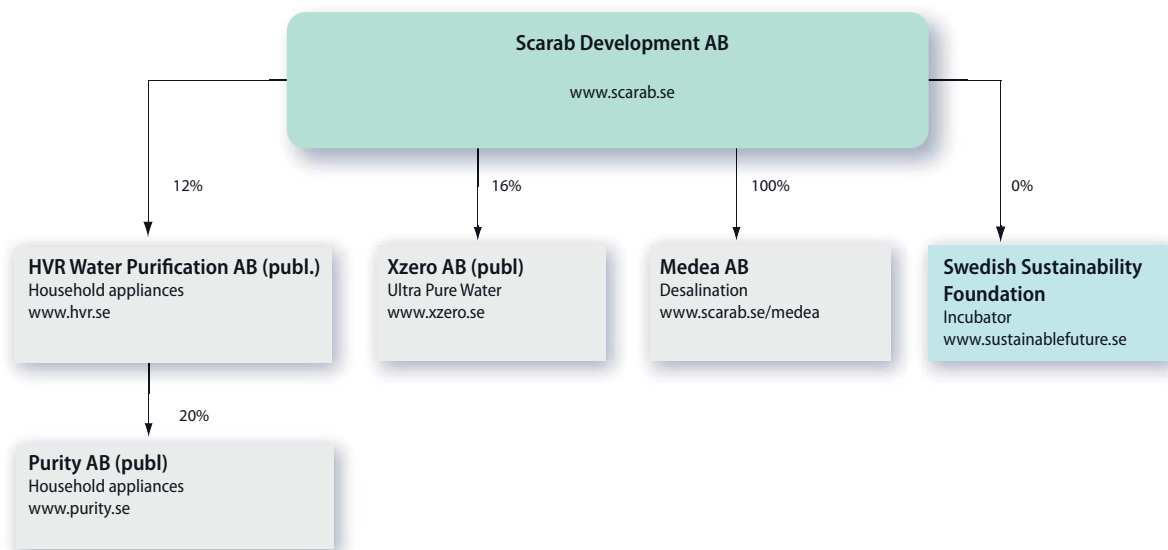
Scarab Development AB
www.scarab.se

12%

16%

100%

0%

HVR Water Purification AB (publ.)
Household appliances
www.hvr.se

Xzero AB (publ)
Ultra Pure Water
www.xzero.se

Medea AB
Desalination
www.scarab.se/medea

Swedish Sustainability Foundation
Incubator
www.sustainablefuture.se

20%

Purity AB (publ)
Household appliances
www.purity.se